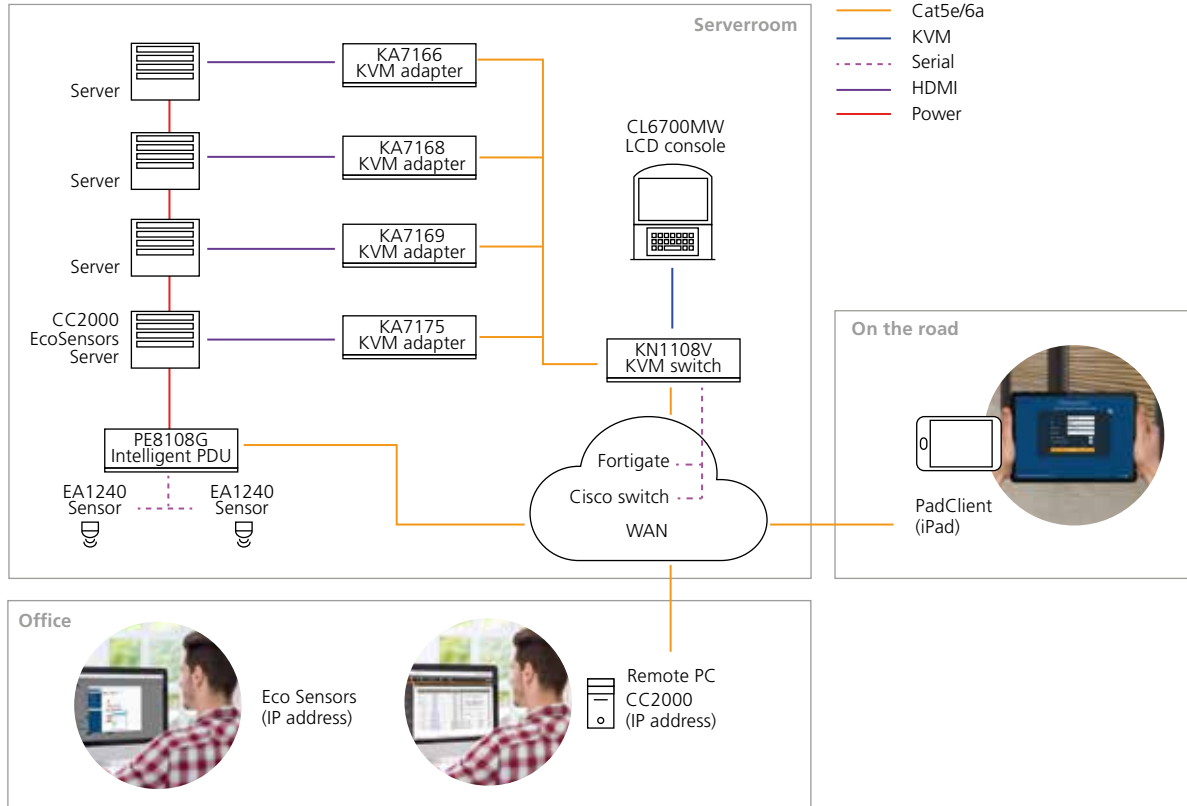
Cat5e/6a
KVM
Serial
HDMI
Power

Serverroom

Server
Server
Server
CC2000 EcoSensors Server

KA7166 KVM adapter
KA7168 KVM adapter
KA7169 KVM adapter
KA7175 KVM adapter

CL6700MW LCD console

KN1108V KVM switch

PE8108G Intelligent PDU

EA1240 Sensor
EA1240 Sensor

Fortigate
Cisco switch
WAN

On the road

PadClient (iPad)

Office

Eco Sensors (IP address)

Remote PC CC2000 (IP address)